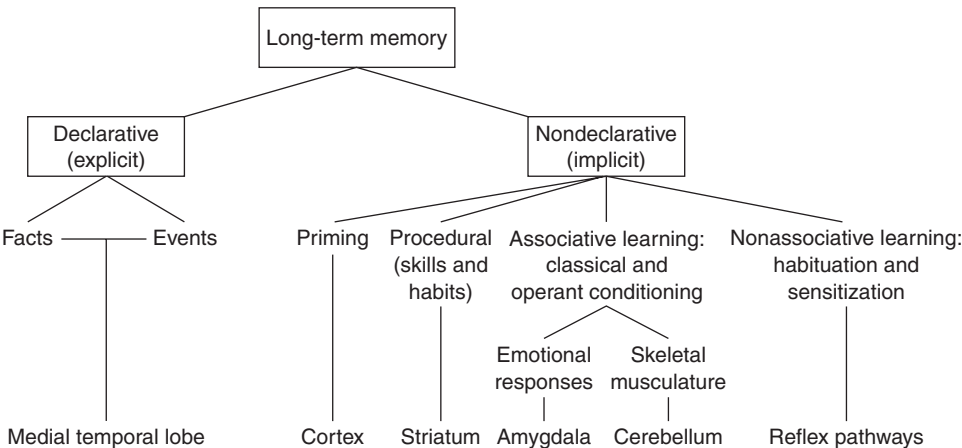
Long-term memory

Declarative (explicit)

Nondeclarative (implicit)

Facts

Events

Priming

Procedural (skills and habits)

Associative learning: classical and operant conditioning

Nonassociative learning: habituation and sensitization

Emotional responses

Skeletal musculature

Medial temporal lobe

Cortex

Striatum

Amygdala

Cerebellum

Reflex pathways